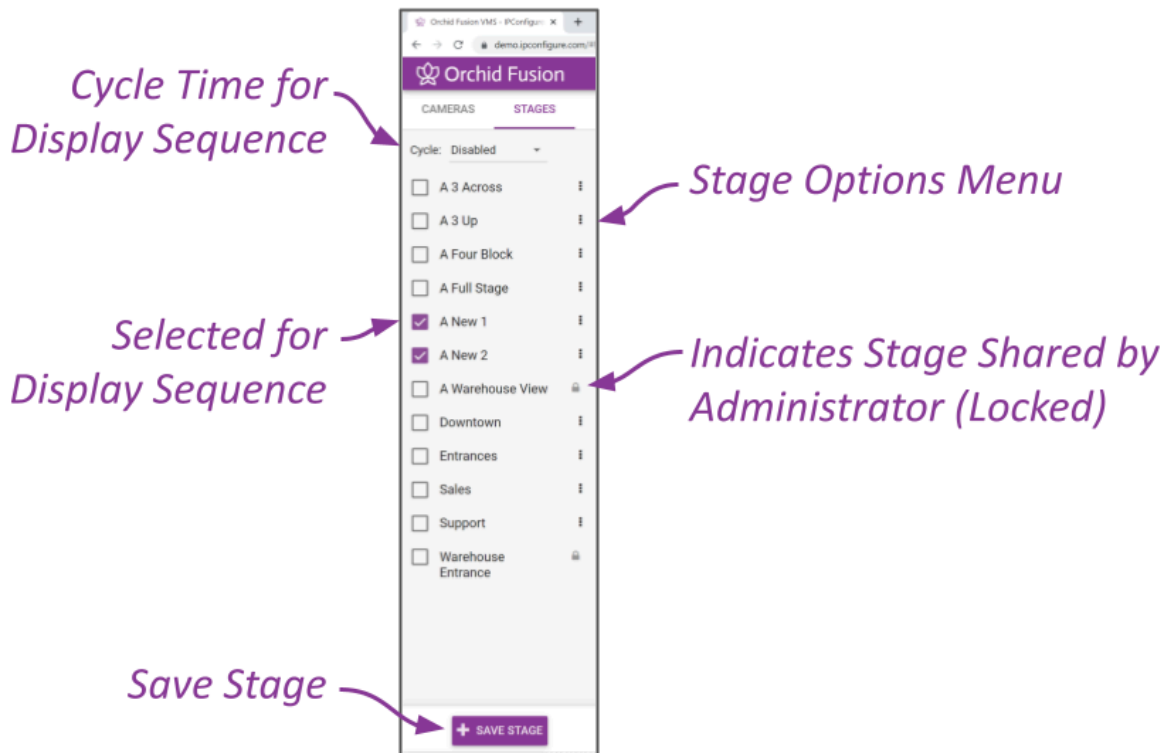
Orchid Fusion VMS - IPConfigur ×

demo.ipconfigure.com/

Orchid Fusion

CAMERAS

STAGES

Cycle Time for Display Sequence

Cycle: Disabled

A 3 Across

A 3 Up

A Four Block

A Full Stage

A New 1

A New 2

A Warehouse View

Downtown

Entrances

Sales

Support

Warehouse Entrance

Stage Options Menu

Selected for Display Sequence

Indicates Stage Shared by Administrator (Locked)

Save Stage

+ SAVE STAGE